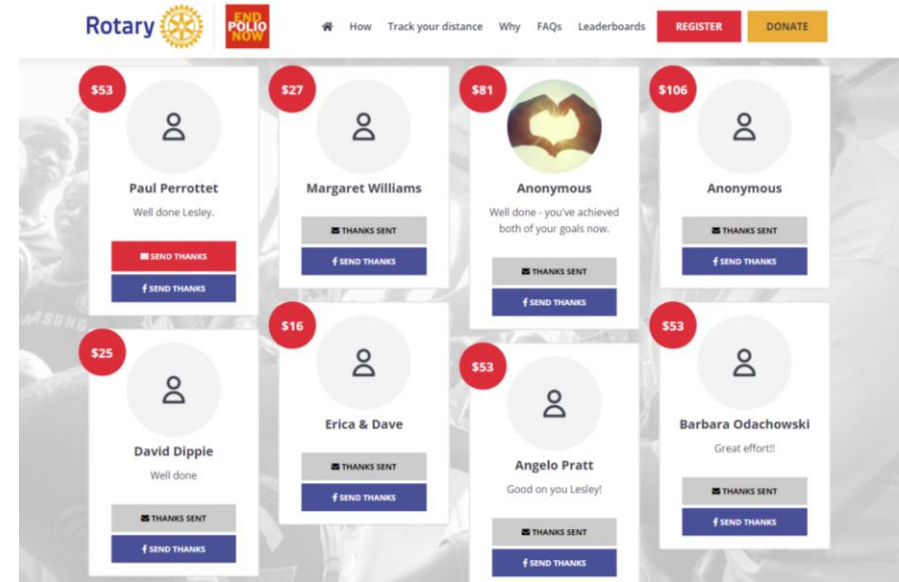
Rotary

END POLIO NOW

How Track your distance Why FAQs Leaderboards REGISTER DONATE

$53
Paul Perrottet
Well done Lesley.
SEND THANKS
SEND THANKS

$27
Margaret Williams
THANKS SENT
SEND THANKS

$81
Anonymous
Well done - you've achieved both of your goals now.
THANKS SENT
SEND THANKS

$106
Anonymous
THANKS SENT
SEND THANKS

$25
David Dippie
Well done
THANKS SENT
SEND THANKS

$16
Erica & Dave
THANKS SENT
SEND THANKS

$53
Angelo Pratt
Good on you Lesley!
THANKS SENT
SEND THANKS

$53
Barbara Odachowski
Great effort!!
THANKS SENT
SEND THANKS